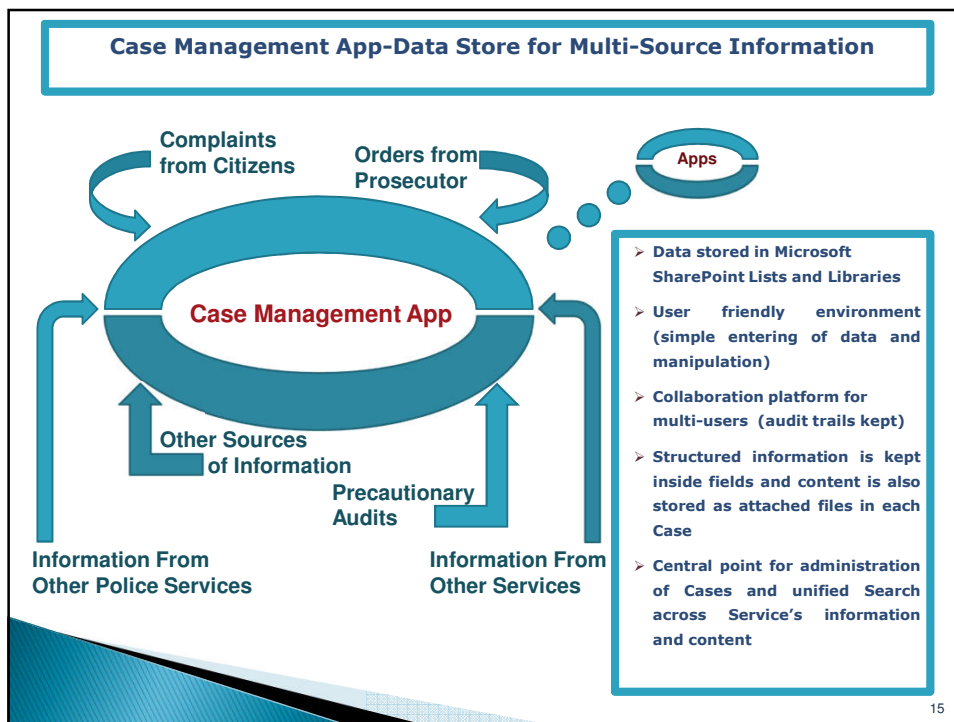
Case Management App-Data Store for Multi-Source Information

Complaints from Citizens

Orders from Prosecutor

Apps

Case Management App

Other Sources of Information

Precautionary Audits

Information From Other Police Services

Information From Other Services

- Data stored in Microsoft SharePoint Lists and Libraries
- User friendly environment (simple entering of data and manipulation)
- Collaboration platform for multi-users (audit trails kept)
- Structured information is kept inside fields and content is also stored as attached files in each Case
- Central point for administration of Cases and unified Search across Service's information and content

15